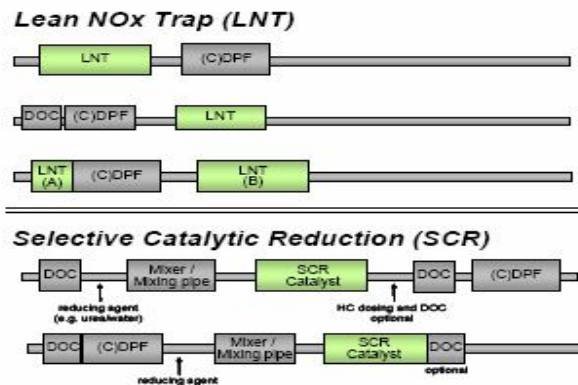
Lean NOx Trap (LNT)

LNT

(C)DPF

DOC

(C)DPF

LNT

LNT (A)

(C)DPF

LNT (B)

Selective Catalytic Reduction (SCR)

DOC

reducing agent (e.g. urea/water)

Mixer / Mixing pipe

SCR Catalyst

HC dosing and DOC optional

DOC

(C)DPF

DOC

(C)DPF

reducing agent

Mixer / Mixing pipe

SCR Catalyst

DOC

optional